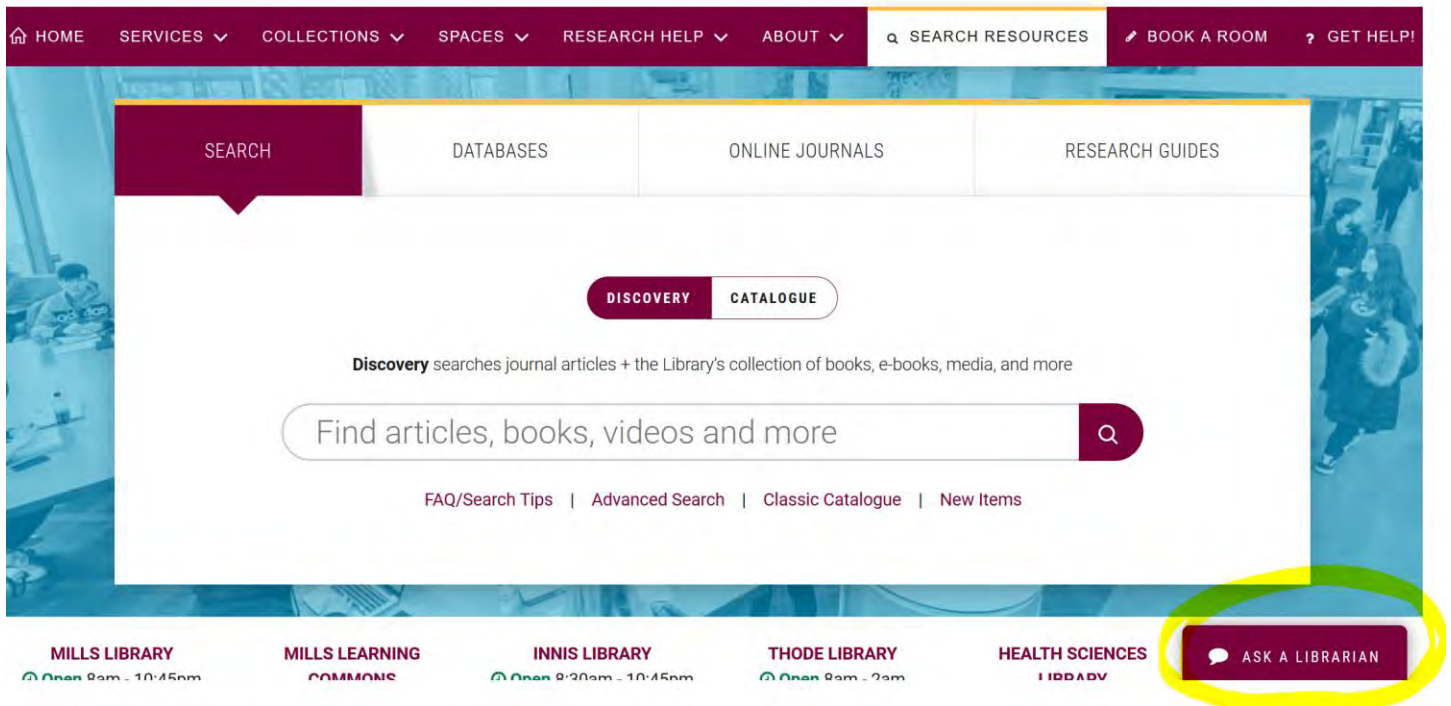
HOME SERVICES COLLECTIONS SPACES RESEARCH HELP ABOUT SEARCH RESOURCES BOOK A ROOM ? GET HELP!

SEARCH | DATABASES | ONLINE JOURNALS | RESEARCH GUIDES

DISCOVERY | CATALOGUE

**Discovery** searches journal articles + the Library's collection of books, e-books, media, and more

Find articles, books, videos and more

FAQ/Search Tips | Advanced Search | Classic Catalogue | New Items

MILLS LIBRARY
Open 8am - 10:45pm

MILLS LEARNING COMMONS

INNIS LIBRARY
Open 8:30am - 10:45pm

THODE LIBRARY
Open 8am - 2am

HEALTH SCIENCES LIBRARY

ASK A LIBRARIAN